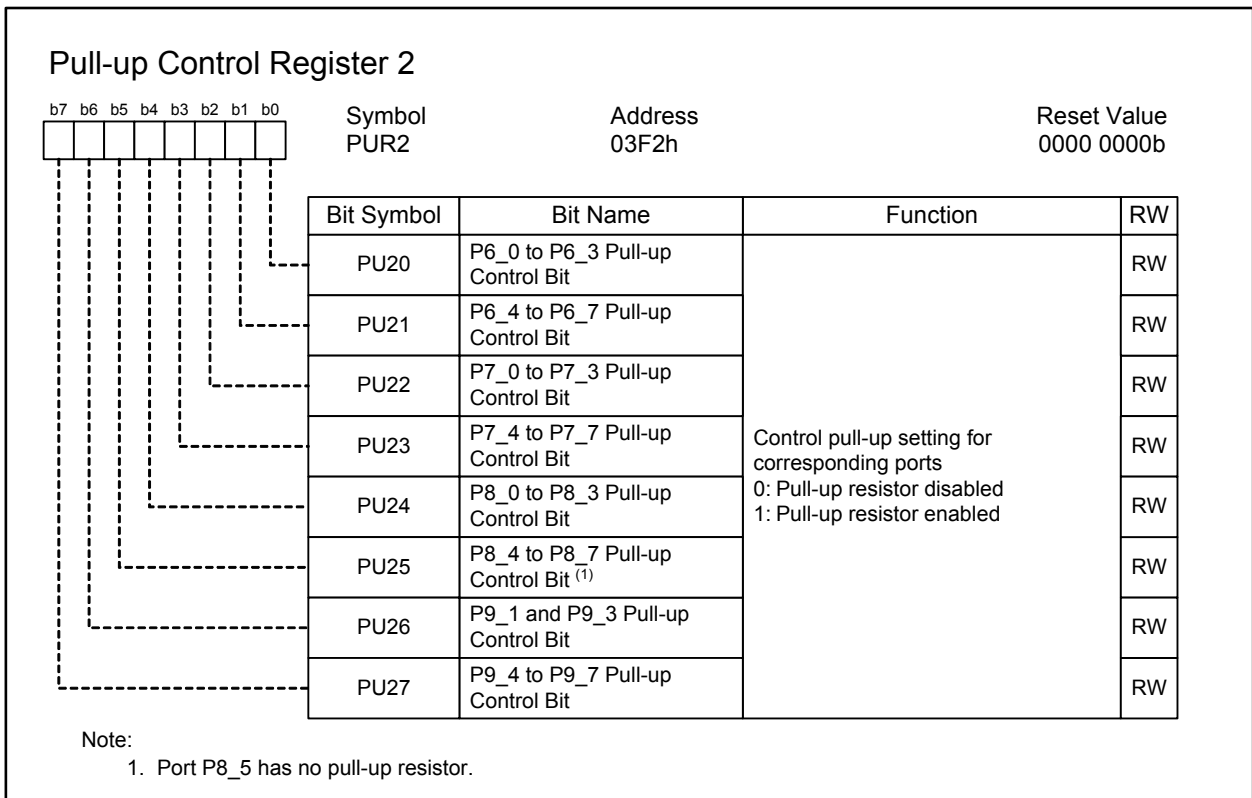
Pull-up Control Register 2

b7 b6 b5 b4 b3 b2 b1 b0

Symbol
PUR2

Address
03F2h

Reset Value
0000 0000b

| Bit Symbol | Bit Name | Function | RW |
|---|---|---|---|
| PU20 | P6_0 to P6_3 Pull-up Control Bit | Control pull-up setting for corresponding ports 0: Pull-up resistor disabled 1: Pull-up resistor enabled | RW |
| PU21 | P6_4 to P6_7 Pull-up Control Bit | | RW |
| PU22 | P7_0 to P7_3 Pull-up Control Bit | | RW |
| PU23 | P7_4 to P7_7 Pull-up Control Bit | | RW |
| PU24 | P8_0 to P8_3 Pull-up Control Bit | | RW |
| PU25 | P8_4 to P8_7 Pull-up Control Bit $^{(1)}$ | | RW |
| PU26 | P9_1 and P9_3 Pull-up Control Bit | | RW |
| PU27 | P9_4 to P9_7 Pull-up Control Bit | | RW |

Note:
1. Port P8_5 has no pull-up resistor.